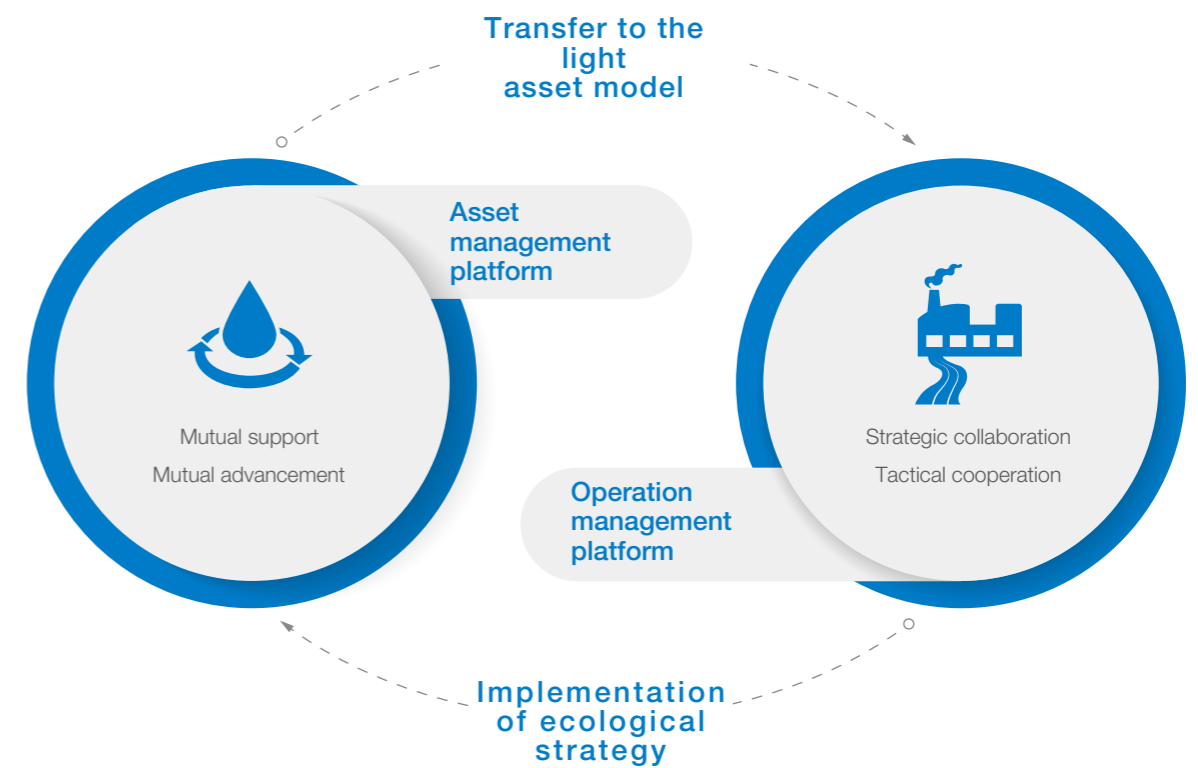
Transfer to the light asset model

Asset management platform

Mutual support

Mutual advancement

Strategic collaboration

Tactical cooperation

Operation management platform

Implementation of ecological strategy